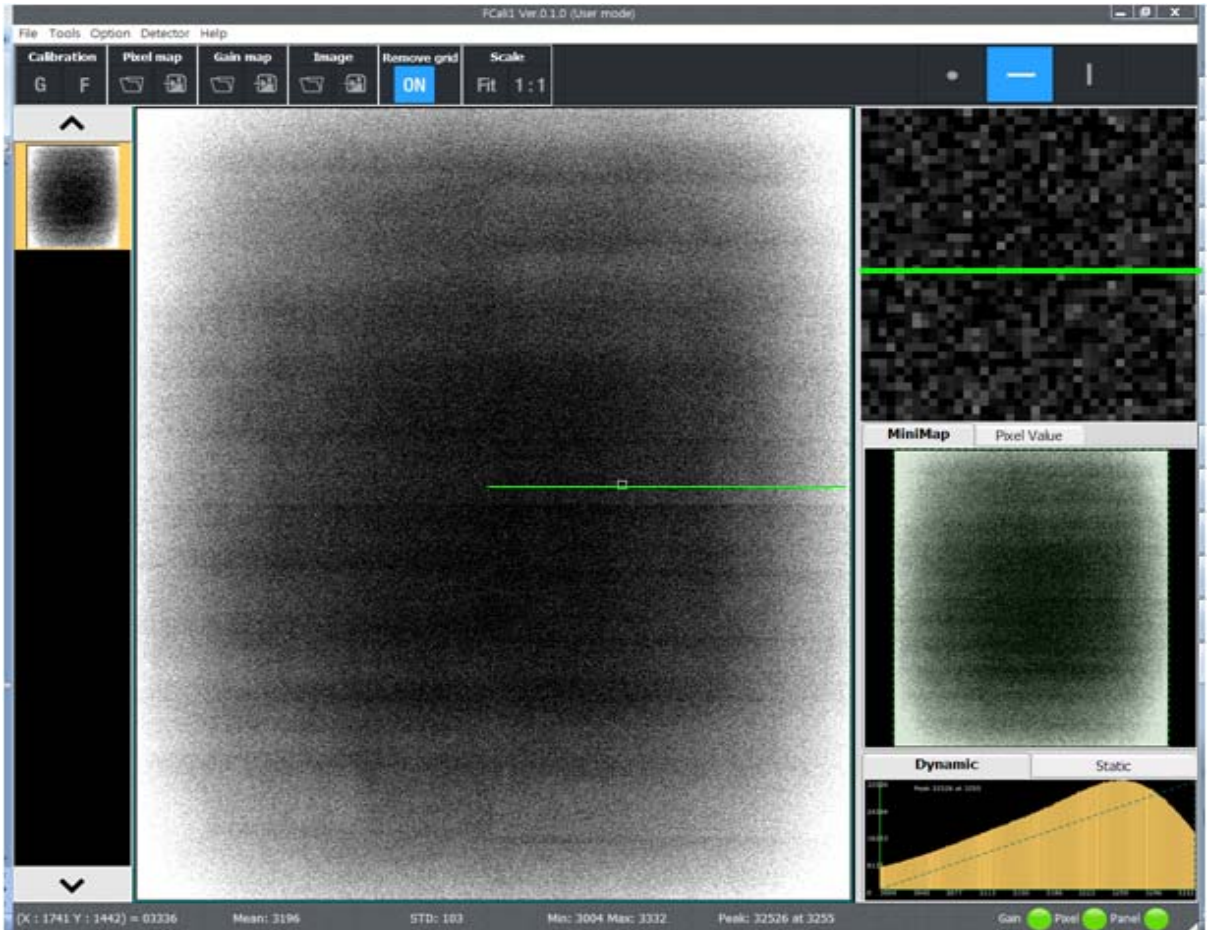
FCali1 Ver.0.1.0 (User mode)

File Tools Option Detector Help

Calibration
G F

Pixel map

Gain map

Image

Remove grid
ON

Scale
Fit 1 : 1

MiniMap

Pixel Value

Dynamic

Static

Peak: 32526 at 3255

(X : 1741 Y : 1442) = 03336 Mean: 3196 STD: 103 Min: 3004 Max: 3332 Peak: 32526 at 3255

Gain Pixel Panel